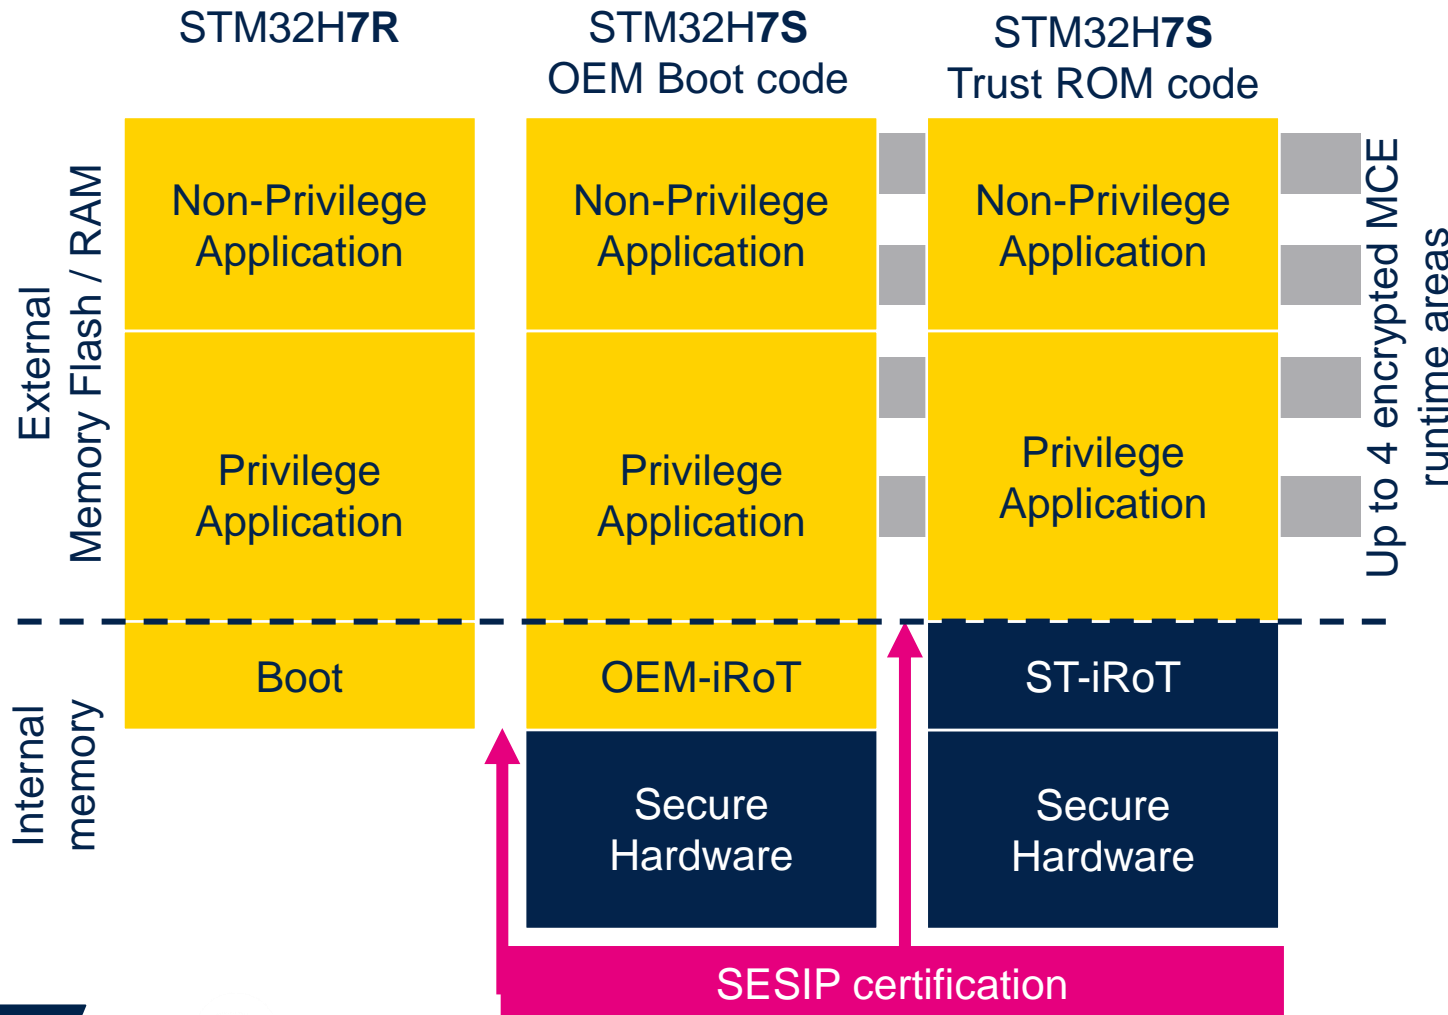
STM32H7R

STM32H7S
OEM Boot code

STM32H7S
Trust ROM code

External
Memory Flash / RAM

Non-Privilege
Application

Privilege
Application

Non-Privilege
Application

Privilege
Application

Non-Privilege
Application

Privilege
Application

Up to 4 encrypted MCE
runtime areas

Internal
memory

Boot

OEM-iRoT

Secure
Hardware

ST-iRoT

Secure
Hardware

SESIP certification